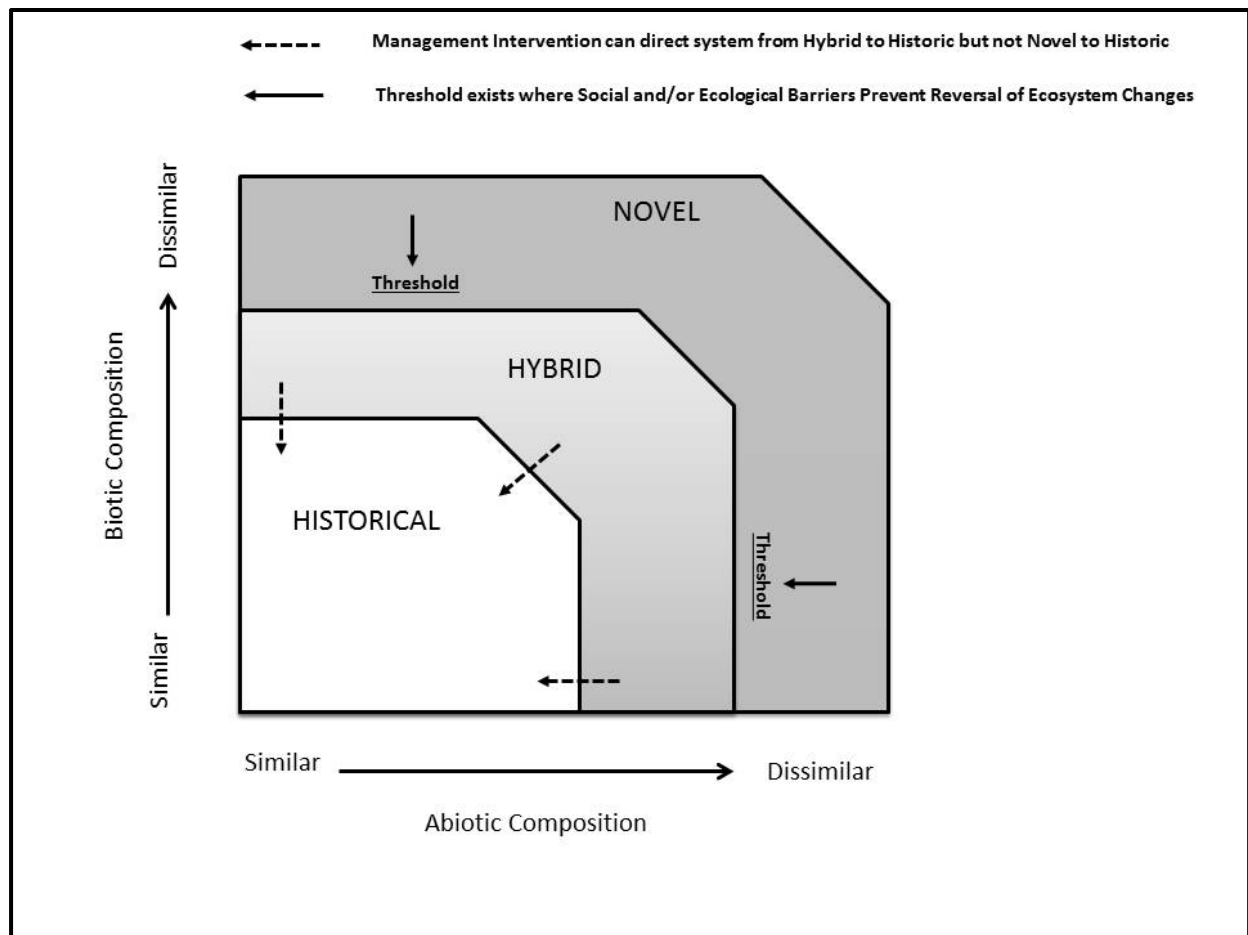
Management Intervention can direct system from Hybrid to Historic but not Novel to Historic

Threshold exists where Social and/or Ecological Barriers Prevent Reversal of Ecosystem Changes

Dissimilar

Biotic Composition

Similar

NOVEL

Threshold

HYBRID

HISTORICAL

Threshold

Similar

Dissimilar

Abiotic Composition